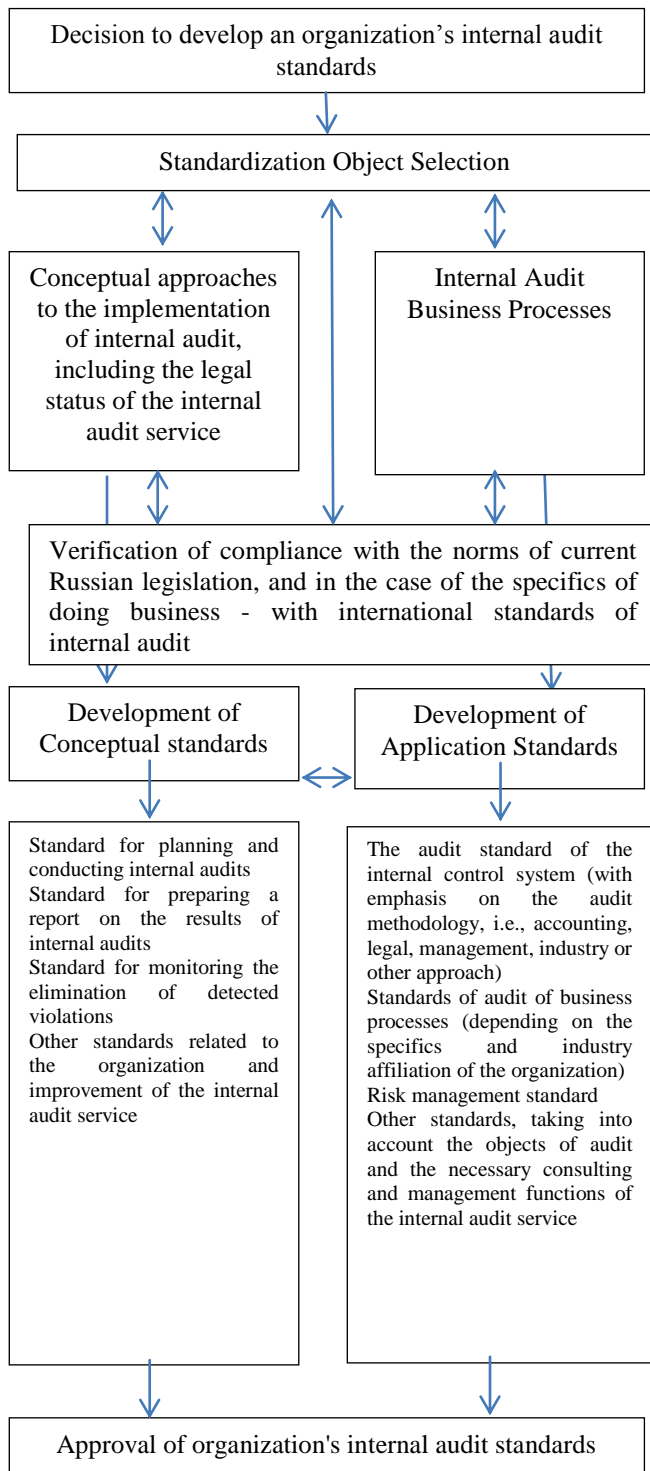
Decision to develop an organization’s internal audit standards

Standardization Object Selection

Conceptual approaches to the implementation of internal audit, including the legal status of the internal audit service

Internal Audit Business Processes

Verification of compliance with the norms of current Russian legislation, and in the case of the specifics of doing business - with international standards of internal audit

Development of Conceptual standards

Development of Application Standards

Standard for planning and conducting internal audits
Standard for preparing a report on the results of internal audits
Standard for monitoring the elimination of detected violations
Other standards related to the organization and improvement of the internal audit service

The audit standard of the internal control system (with emphasis on the audit methodology, i.e., accounting, legal, management, industry or other approach)
Standards of audit of business processes (depending on the specifics and industry affiliation of the organization)
Risk management standard
Other standards, taking into account the objects of audit and the necessary consulting and management functions of the internal audit service

Approval of organization's internal audit standards